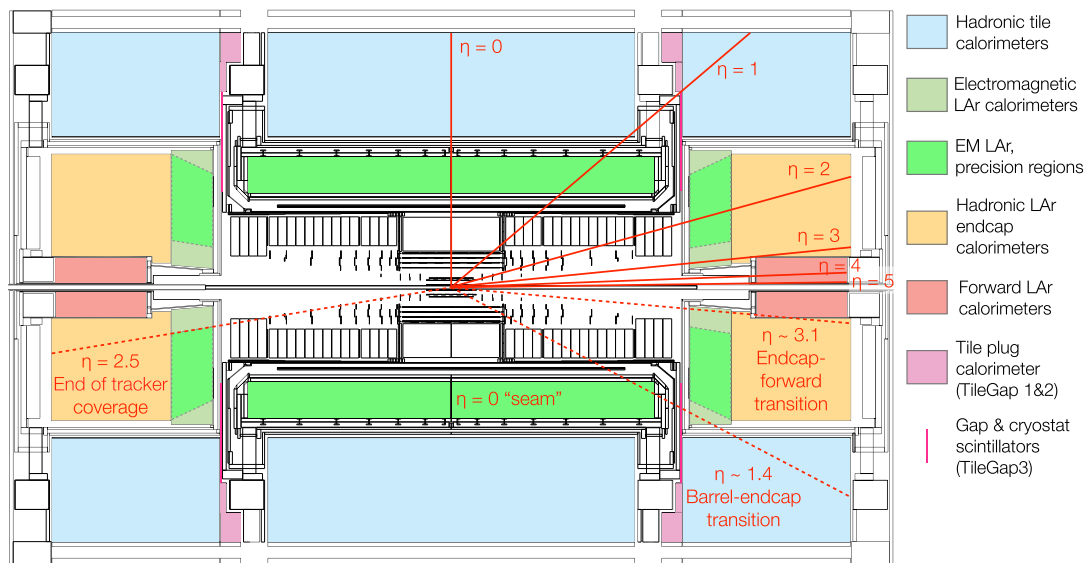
η = 0

η = 1

η = 2

η = 3

η = 4

η = 5

η = 2.5
End of tracker coverage

η = 0 "seam"

η ~ 3.1
Endcap-forward transition

η ~ 1.4
Barrel-endcap transition

Hadronic tile calorimeters

Electromagnetic LAr calorimeters

EM LAr, precision regions

Hadronic LAr endcap calorimeters

Forward LAr calorimeters

Tile plug calorimeter (TileGap 1&2)

Gap & cryostat scintillators (TileGap3)